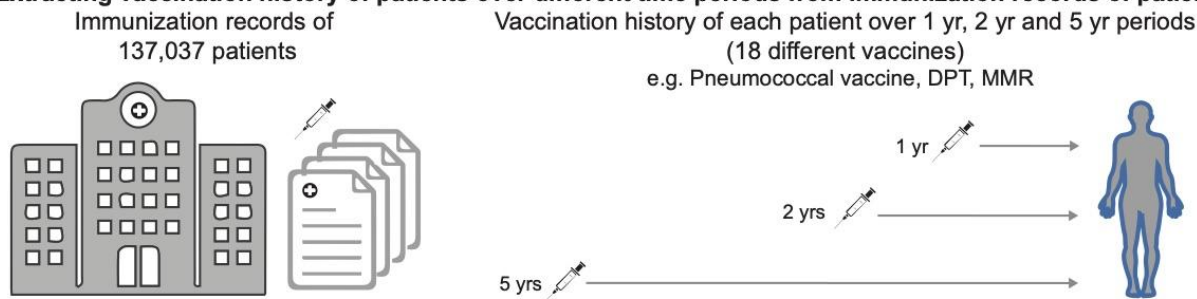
Extracting vaccination history of patients over different time periods from immunization records of patients

Immunization records of 137,037 patients

Vaccination history of each patient over 1 yr, 2 yr and 5 yr periods (18 different vaccines) e.g. Pneumococcal vaccine, DPT, MMR

1 yr

2 yrs

5 yrs